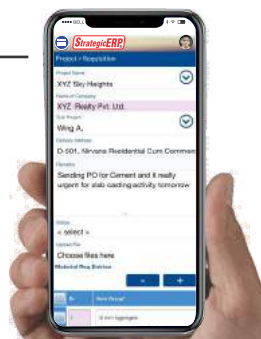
StrategicERP

Project > Requisition

Project Name

XYZ Sky Heights

Name of Company

XYZ Realty Pvt. Ltd.

Sub Project

Wing A,

Delivery Address

D-501, Nirvana Residential Cum Commer

Remarks

Sending PO for Cement and it really urgent for slab casting activity tomorrow

Status

- select -

Upload File

Choose files here

Material Req Entries

-

+

Sr.

Item Group*

1

6 mm aggregate